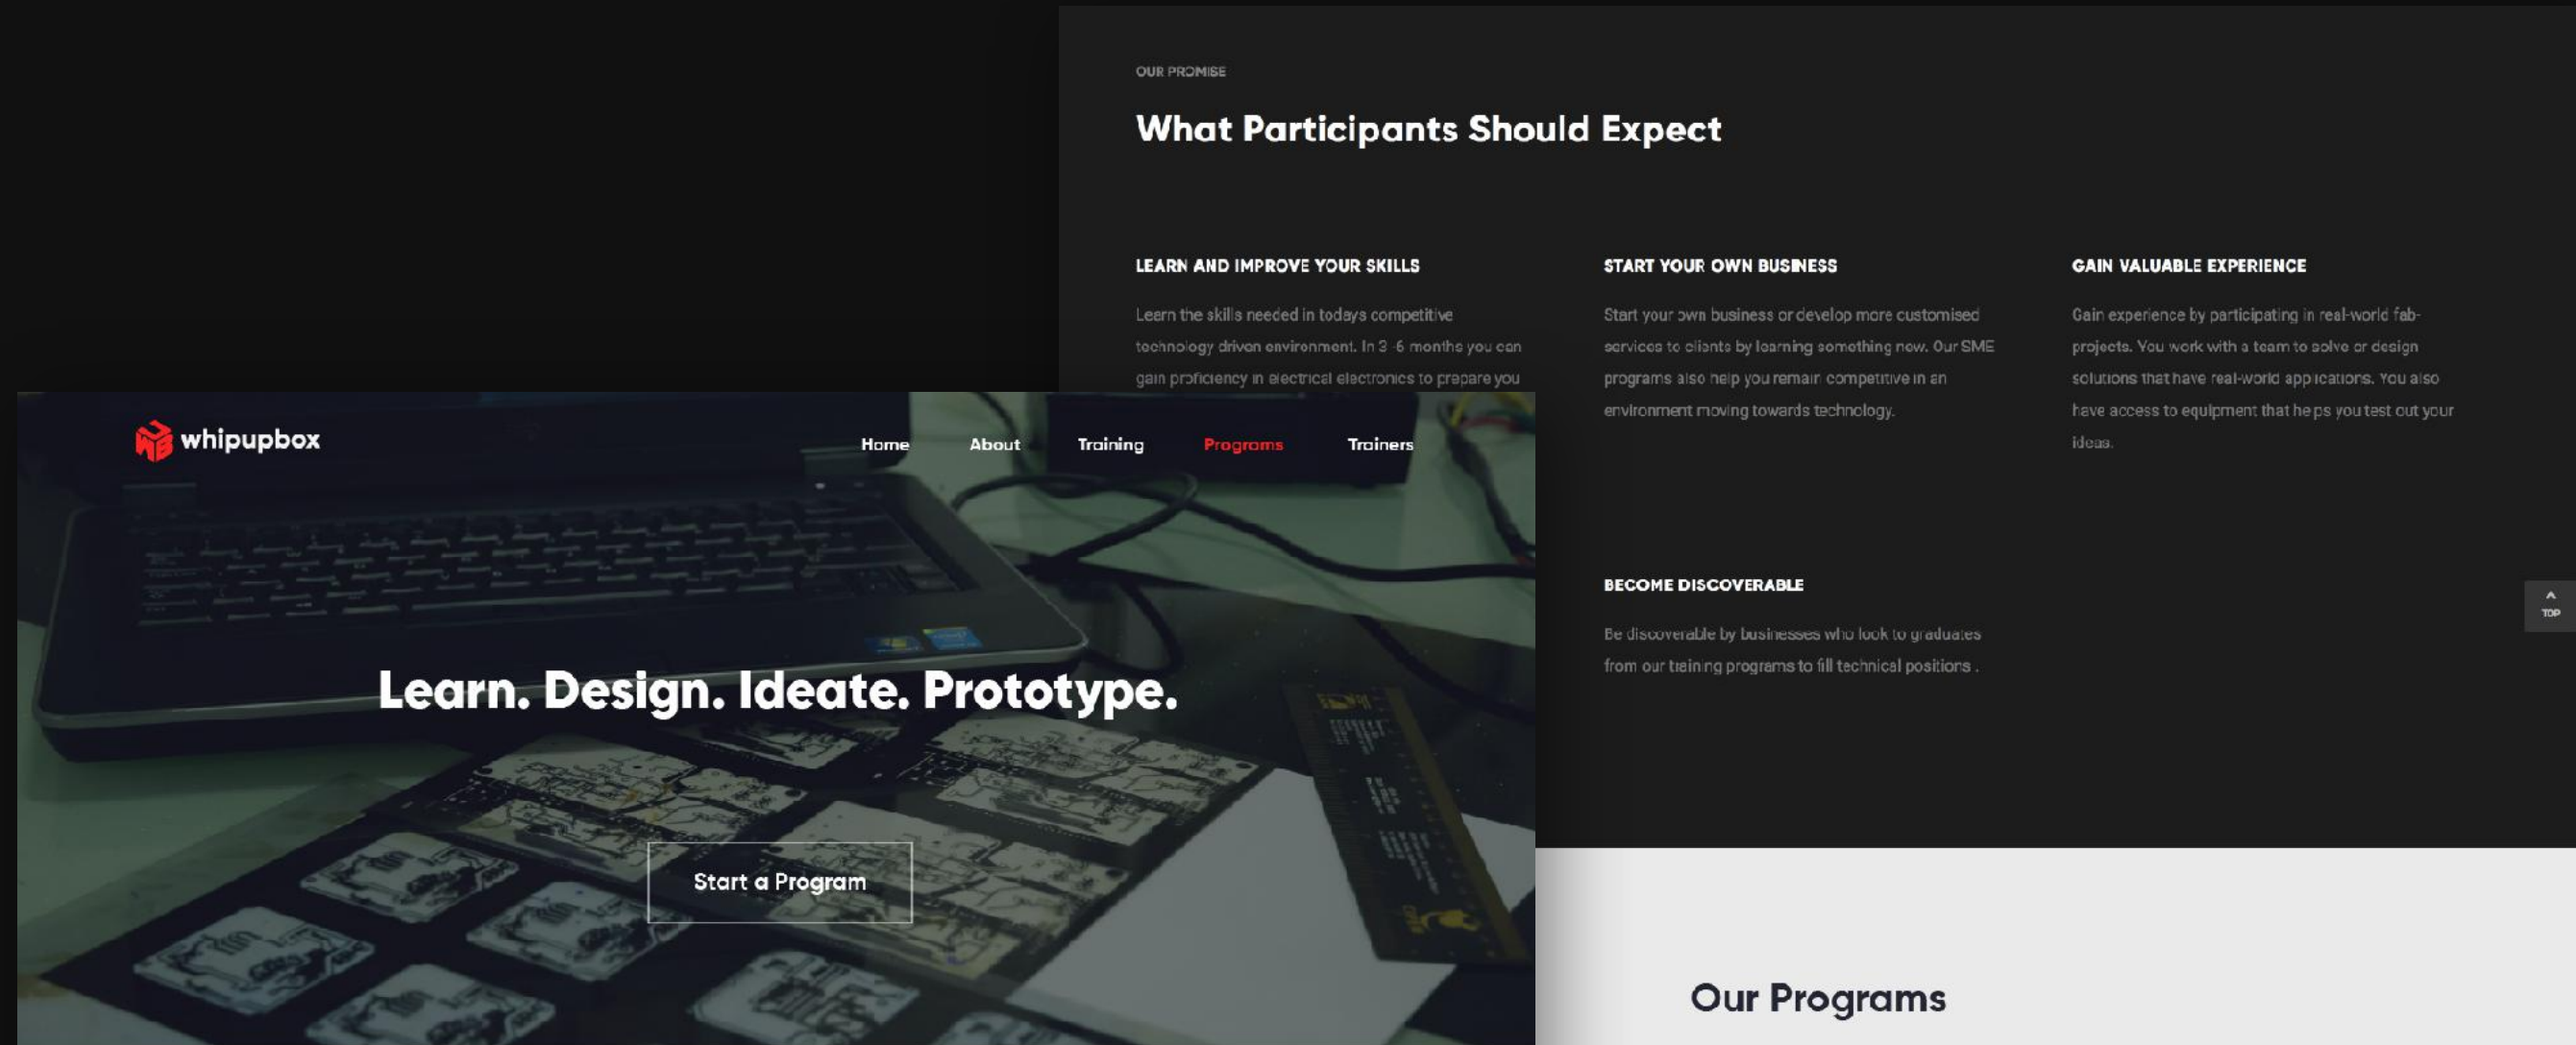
OUR PROMISE

What Participants Should Expect

LEARN AND IMPROVE YOUR SKILLS

Learn the skills needed in todays competitive technology driven environment. In 3 -6 months you can gain proficiency in electrical electronics to prepare you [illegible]

START YOUR OWN BUSINESS

Start your own business or develop more customised services to clients by learning something new. Our SME programs also help you remain competitive in an environment moving towards technology.

GAIN VALUABLE EXPERIENCE

Gain experience by participating in real-world fab-projects. You work with a team to solve or design solutions that have real-world applications. You also have access to equipment that helps you test out your ideas.

BECOME DISCOVERABLE

Be discoverable by businesses who look to graduates from our training programs to fill technical positions .

TOP

whipupbox

Home About Training Programs Trainers

Learn. Design. Ideate. Prototype.

Start a Program

Our Programs